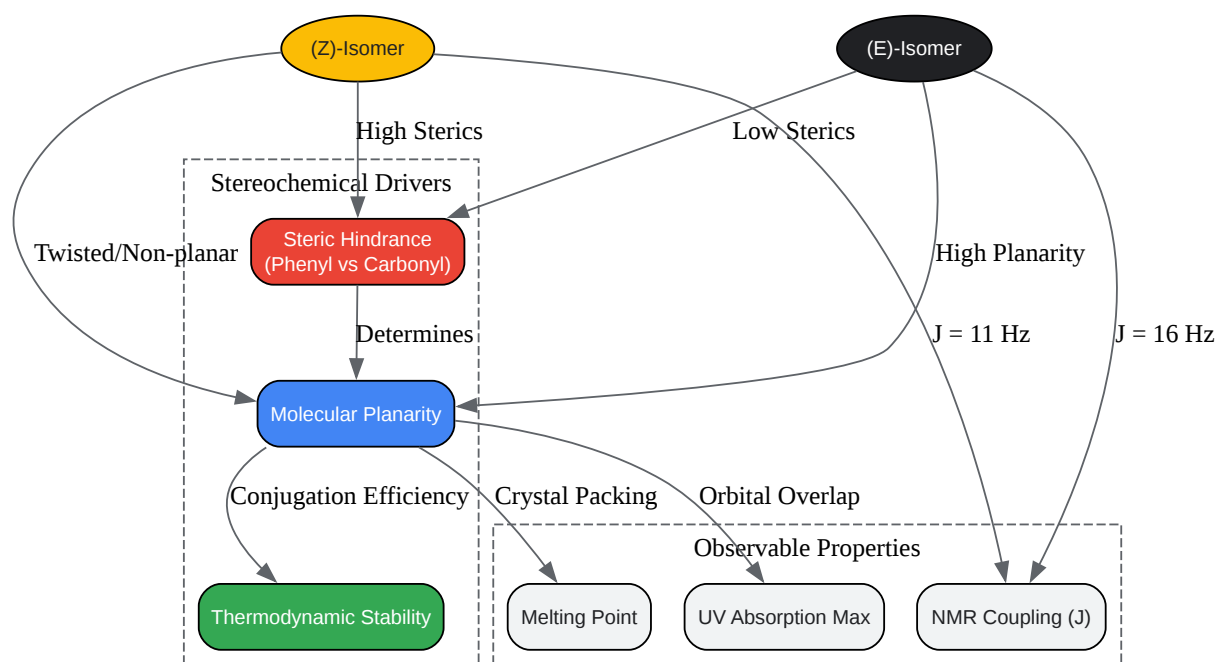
(Z)-Isomer

(E)-Isomer

High Sterics

Low Sterics

Stereochemical Drivers

Twisted/Non-planar

Steric Hindrance (Phenyl vs Carbonyl)

High Planarity

Determines

J = 11 Hz

J = 16 Hz

Molecular Planarity

Conjugation Efficiency

Crystal Packing

Orbital Overlap

Observable Properties

Thermodynamic Stability

Melting Point

UV Absorption Max

NMR Coupling (J)